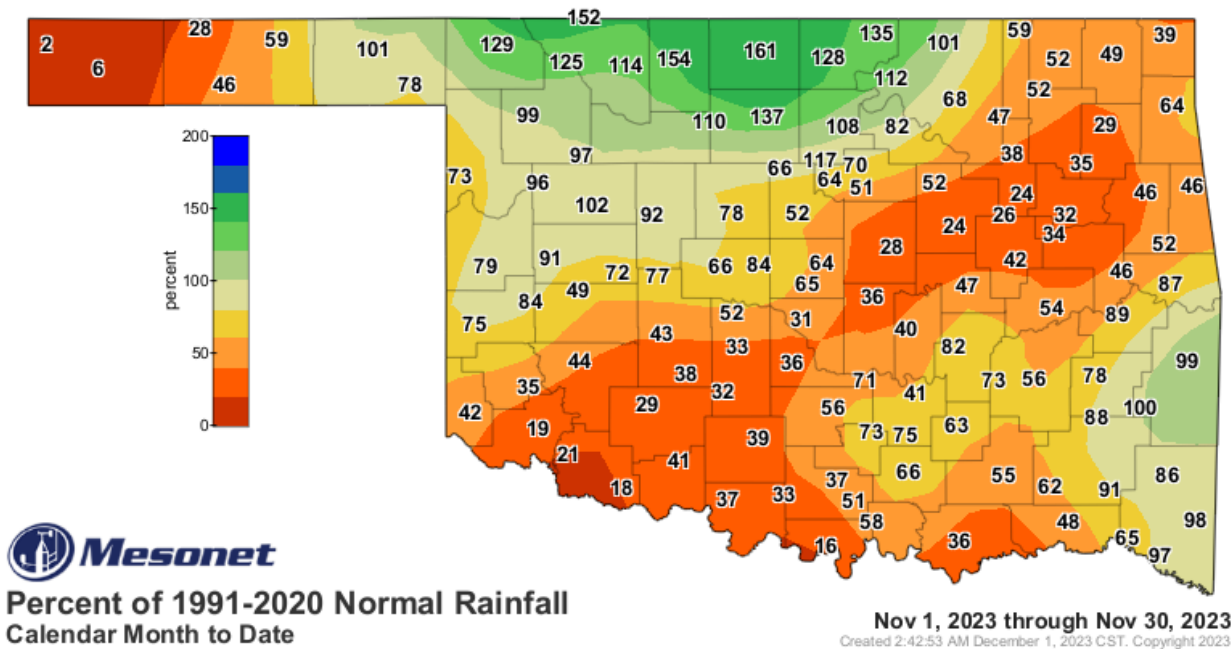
2
6
28
46
59
101
78
152
129
125
114
154
161
128
135
101
59
52
49
39
112
52
64
68
47
29
99
110
137
108
82
97
66
117
70
64
51
38
35
73
96
102
92
78
52
52
24
46
46
26
32
34
24
28
52
79
91
72
77
66
84
64
42
46
49
65
87
84
36
47
75
52
31
54
89
43
40
33
36
82
44
99
71
73
56
78
35
38
32
41
42
29
56
88
100
19
39
73
75
63
21
41
66
55
18
37
62
91
86
37
33
51
58
48
36
98
16
65
97

200
150
100
50
0
percent

Mesonet
Percent of 1991-2020 Normal Rainfall
Calendar Month to Date

Nov 1, 2023 through Nov 30, 2023
Created 2:42:53 AM December 1, 2023 CST. Copyright 2023